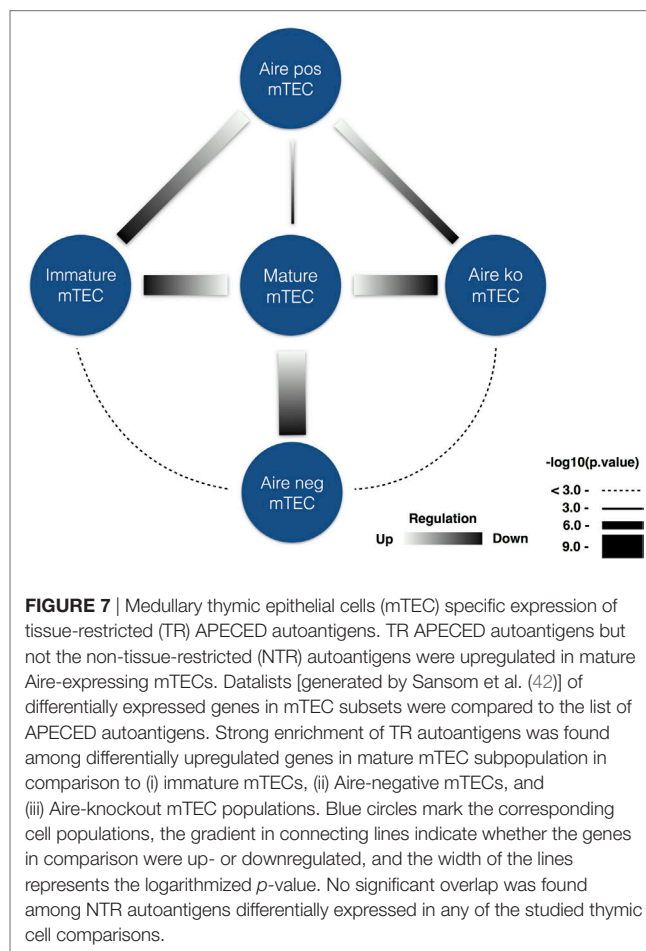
Aire pos mTEC

Immature mTEC

Mature mTEC

Aire ko mTEC

Aire neg mTEC

Regulation

Up

Down

-log10(p.value)

< 3.0 -

3.0 -

6.0 -

9.0 -

**FIGURE 7** | Medullary thymic epithelial cells (mTEC) specific expression of tissue-restricted (TR) APECED autoantigens. TR APECED autoantigens but not the non-tissue-restricted (NTR) autoantigens were upregulated in mature Aire-expressing mTECs. Datalists [generated by Sansom et al. (42)] of differentially expressed genes in mTEC subsets were compared to the list of APECED autoantigens. Strong enrichment of TR autoantigens was found among differentially upregulated genes in mature mTEC subpopulation in comparison to (i) immature mTECs, (ii) Aire-negative mTECs, and (iii) Aire-knockout mTEC populations. Blue circles mark the corresponding cell populations, the gradient in connecting lines indicate whether the genes in comparison were up- or downregulated, and the width of the lines represents the logarithmized *p*-value. No significant overlap was found among NTR autoantigens differentially expressed in any of the studied thymic cell comparisons.